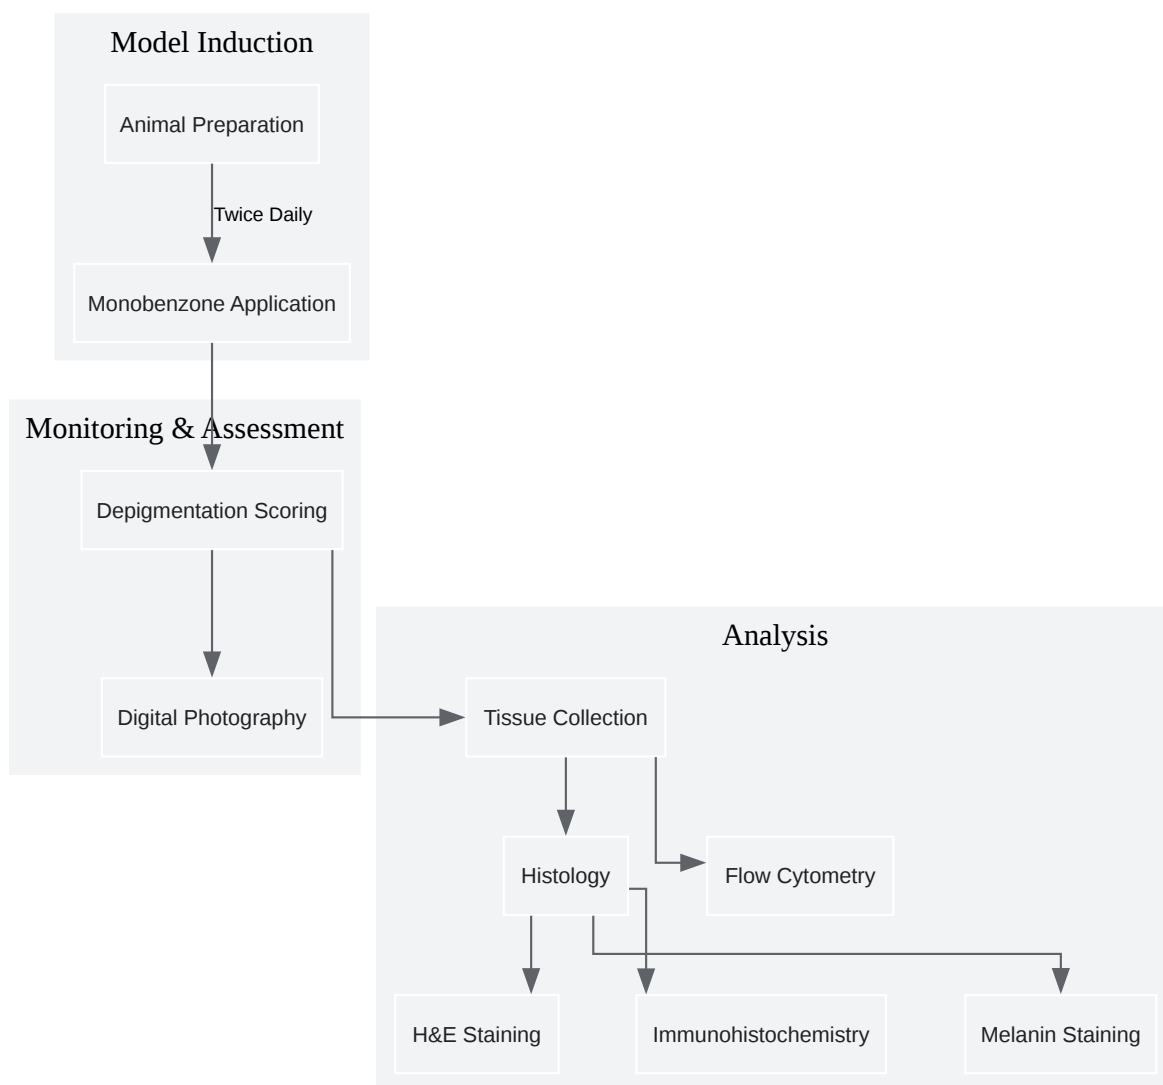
Model Induction

Animal Preparation

Twice Daily

Monobenzone Application

Monitoring & Assessment

Depigmentation Scoring

Digital Photography

Analysis

Tissue Collection

Histology

Flow Cytometry

H&E Staining

Immunohistochemistry

Melanin Staining